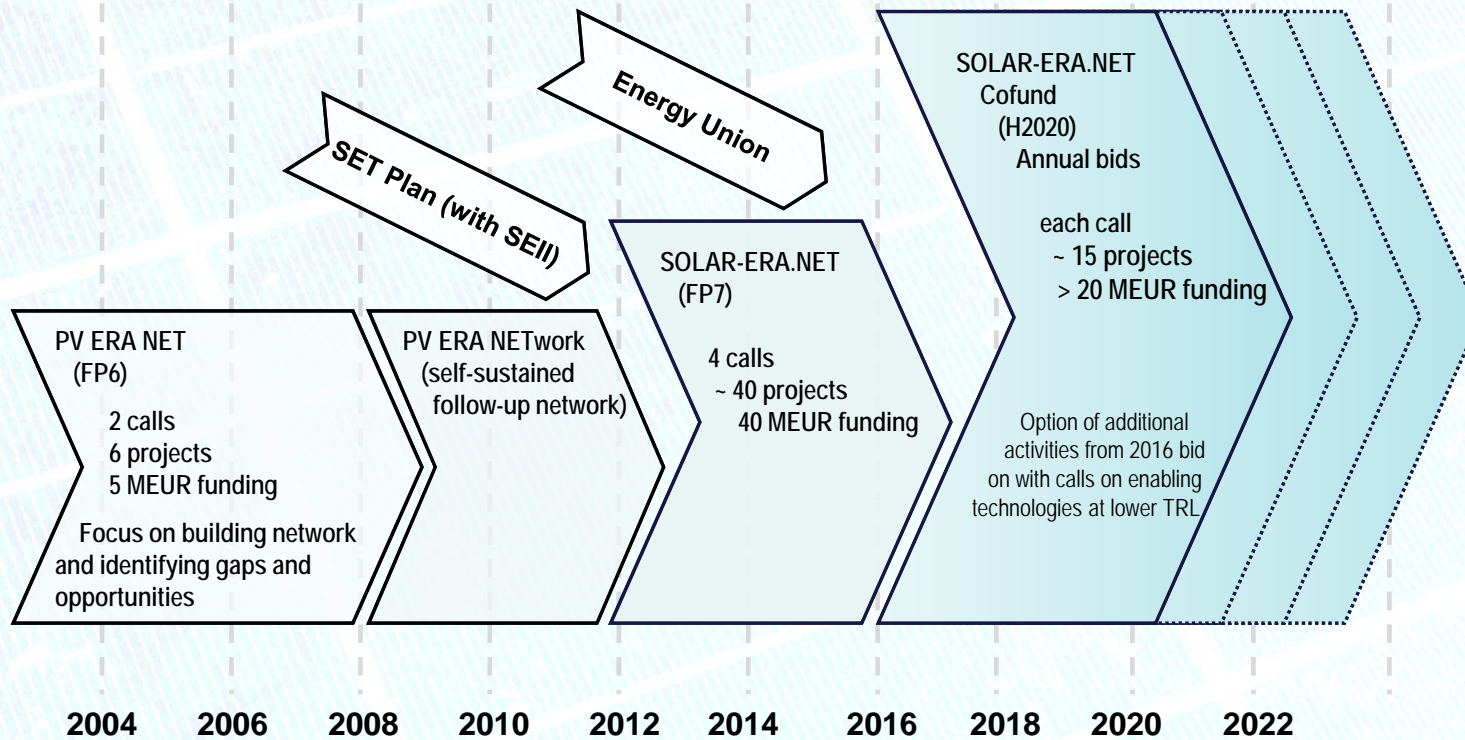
Energy Union

SET Plan (with SEII)

SOLAR-ERA.NET Cofund (H2020) Annual bids

each call ~ 15 projects > 20 MEUR funding

Option of additional activities from 2016 bid on with calls on enabling technologies at lower TRL

SOLAR-ERA.NET (FP7)

4 calls ~ 40 projects 40 MEUR funding

PV ERA NET (FP6)

2 calls 6 projects 5 MEUR funding

Focus on building network and identifying gaps and opportunities

PV ERA NETwork (self-sustained follow-up network)

2004 2006 2008 2010 2012 2014 2016 2018 2020 2022